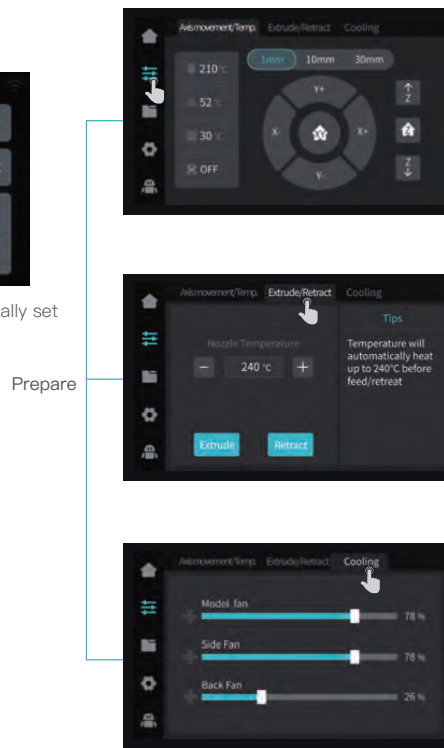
ally set

Prepare

Axismovement/Temp. Extrude/Retract Cooling

210 °C

52 °C

30 °C

OFF

1mm 10mm 30mm

Y+

X-

X+

Y-

Z

Z

Axismovement/Temp. Extrude/Retract Cooling

Nozzle Temperature

−

240 °C

+

Extrude

Retract

Tips

Temperature will automatically heat up to 240°C before feed/retreat

Axismovement/Temp. Extrude/Retract Cooling

Model fan

78 %

Side Fan

78 %

Back Fan

26 %